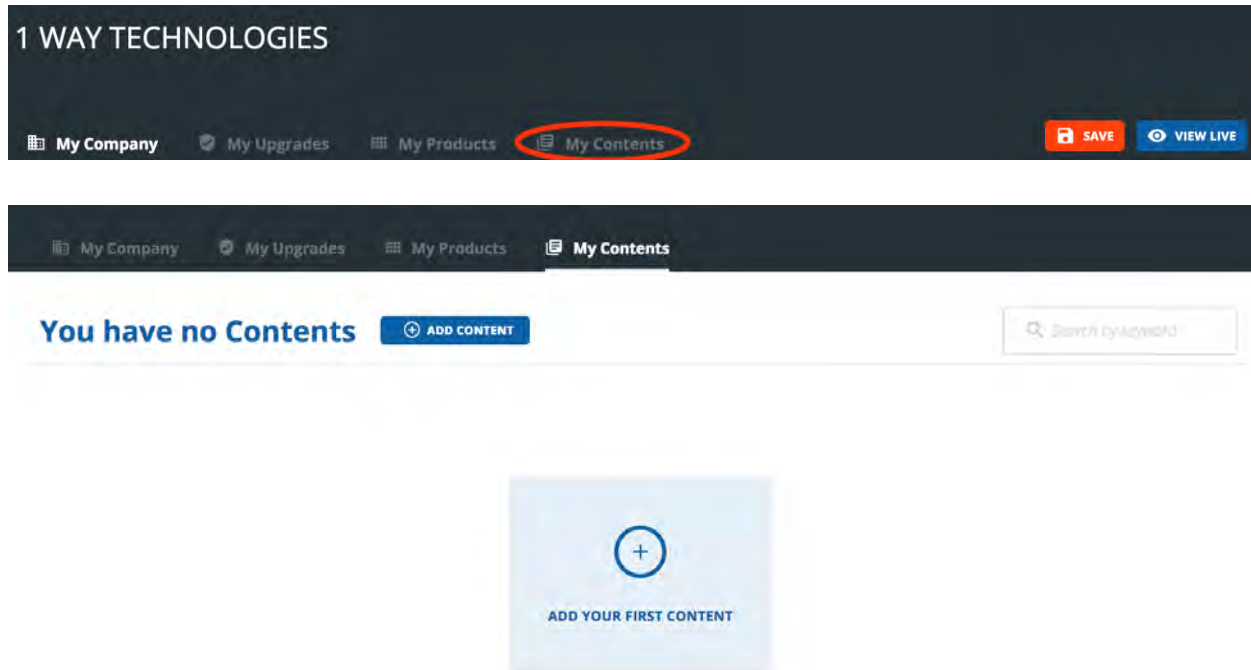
1 WAY TECHNOLOGIES

My Company My Upgrades My Products My Contents

SAVE VIEW LIVE

My Company My Upgrades My Products My Contents

You have no Contents ADD CONTENT

Search by keyword

+

ADD YOUR FIRST CONTENT